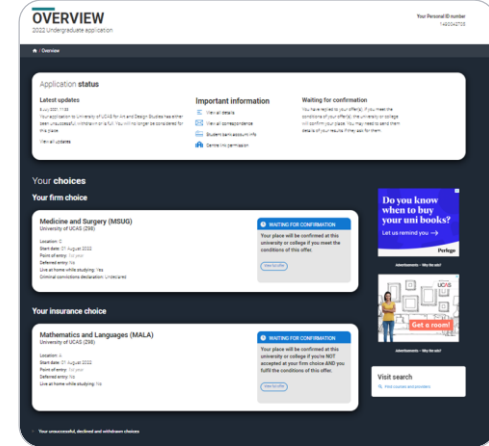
OVERVIEW
2022 Undergraduate application

Your Personal ID number
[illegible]

Overview

Application status

Latest updates
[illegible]
Your application to University of UCAS for Art and Design Studies has either been unsuccessful, withdrawn or is full. You will no longer be considered for this place.

View all updates

Important information
View all details
View all correspondence
Student loans account info
Share info permission

Waiting for confirmation
You have replied to your offer(s). If you meet the conditions of your offer(s), the university or college will confirm your place. You may need to send them details of your results if they ask for them.

Your choices

Your firm choice

Medicine and Surgery (MSUG)
University of UCAS (Z98)

Location: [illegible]
Start date: 27 August 2022
Point of entry: 1st year
Deferred entry: No
Live at home while studying: Yes
Criminal convictions declaration: Undeclared

WAITING FOR CONFIRMATION
Your place will be confirmed at this university or college if you meet the conditions of this offer.
View offer

Your insurance choice

Mathematics and Languages (MALA)
University of UCAS (Z98)

Location: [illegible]
Start date: 27 August 2022
Point of entry: 1st year
Deferred entry: No
Live at home while studying: No

WAITING FOR CONFIRMATION
Your place will be confirmed at this university or college if you're NOT accepted at your firm choice AND you fulfil the conditions of this offer.
View offer

Your unsuccessful, declined and withdrawn choices

Do you know when to buy your uni books?
Let us remind you →
Perlego
Advertisement – Why the ads?

UCAS
Get a room!
Advertisement – Why the ads?

Visit search
Find courses and providers